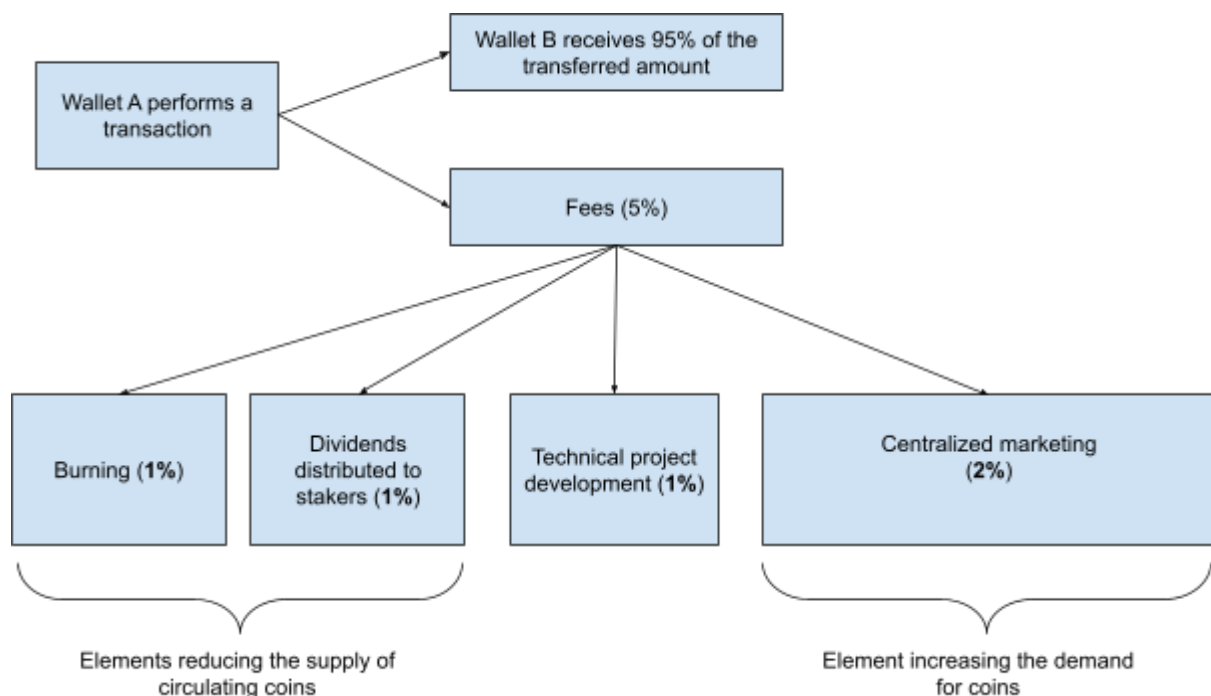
Wallet A performs a transaction

Wallet B receives 95% of the transferred amount

Fees (5%)

Burning (**1%**)

Dividends distributed to stakers (**1%**)

Technical project development (**1%**)

Centralized marketing (**2%**)

Elements reducing the supply of circulating coins

Element increasing the demand for coins